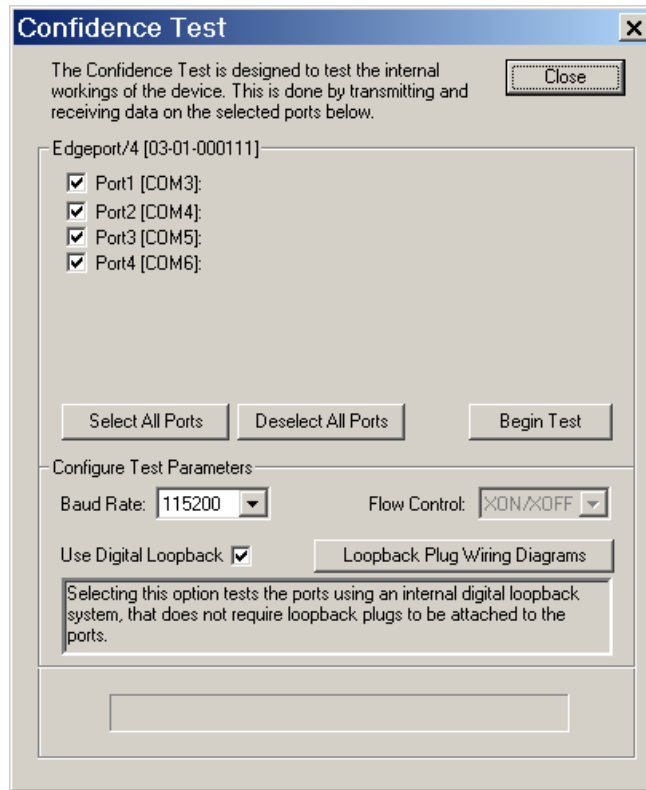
Confidence Test

The Confidence Test is designed to test the internal workings of the device. This is done by transmitting and receiving data on the selected ports below.

Close

Edgeport/4 [03-01-000111]

Port1 [COM3]:
Port2 [COM4]:
Port3 [COM5]:
Port4 [COM6]:

Select All Ports
Deselect All Ports
Begin Test

Configure Test Parameters

Baud Rate: 115200
Flow Control: XON/XOFF

Use Digital Loopback
Loopback Plug Wiring Diagrams

Selecting this option tests the ports using an internal digital loopback system, that does not require loopback plugs to be attached to the ports.